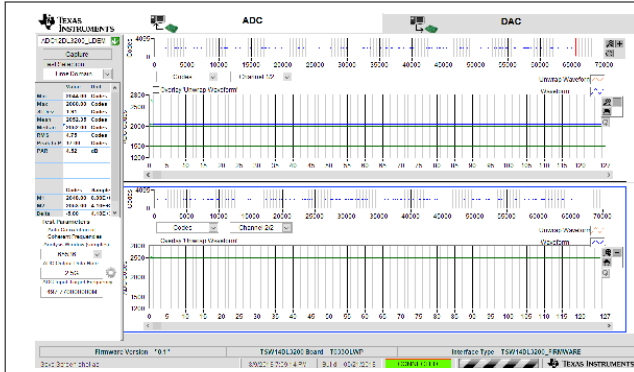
TEXAS INSTRUMENTS

ADC

DAC

ADC12DL3200_LDEN

Capture

Test Selection

Time Domain

| Value | Unit |
|---|---|
| Min | 1988.00 | Codes |
| Max | 2080.00 | Codes |
| Mean | 2052.35 | Codes |
| RMS | 4.75 | Codes |
| PAR | 4.52 | dB |

| Codes | Sample |
|---|---|
| M1 | 2048.00 |
| M2 | 2048.00 |
| Delta | 0.00 |

Test Parameters

Coherent Frequencies

Analysis Window (samples)

Blackman

Codes

Channel 1/2

Overlay Unwrap Waveform

Unwrap Waveform

Waveform

0 5000 10000 15000 20000 25000 30000 35000 40000 45000 50000 55000 60000 65000 70000

2800 2400 2000 1600 1200

0 5 10 15 20 25 30 35 40 45 50 55 60 65 70 75 80 85 90 95 100 105 110 115 120 127

Codes

Channel 2/2

Overlay Unwrap Waveform

Firmware Version "0.1"

TSW14DL3200 Board

Interface Type TSW14DL3200_FIRMWARE

TEXAS INSTRUMENTS